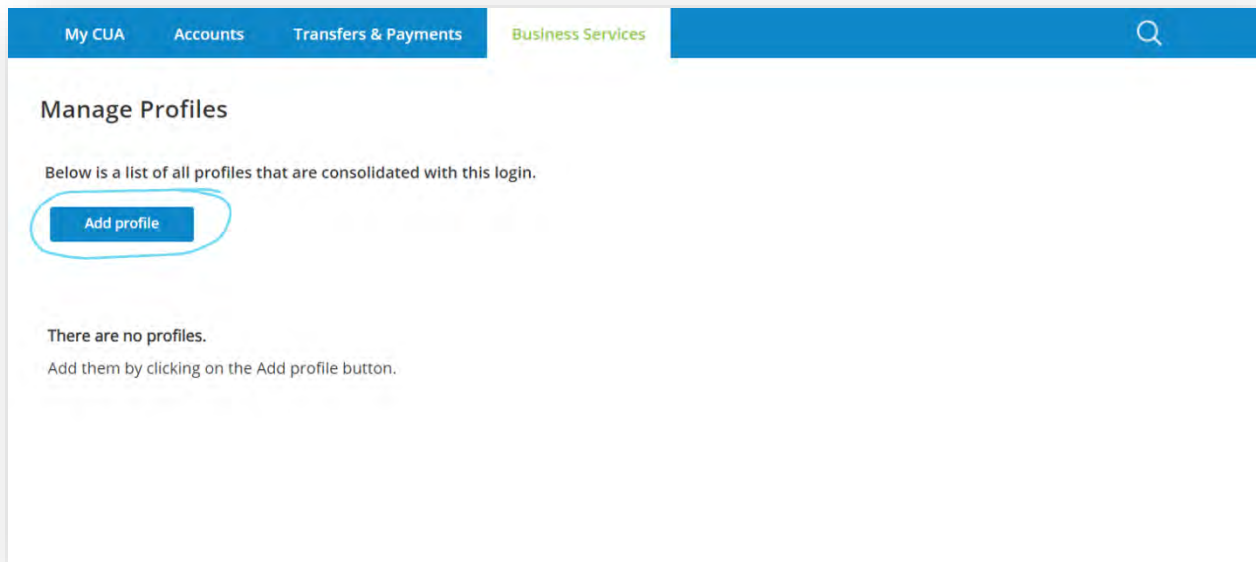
My CUA Accounts Transfers & Payments Business Services

Manage Profiles

Below is a list of all profiles that are consolidated with this login.

Add profile

There are no profiles.

Add them by clicking on the Add profile button.